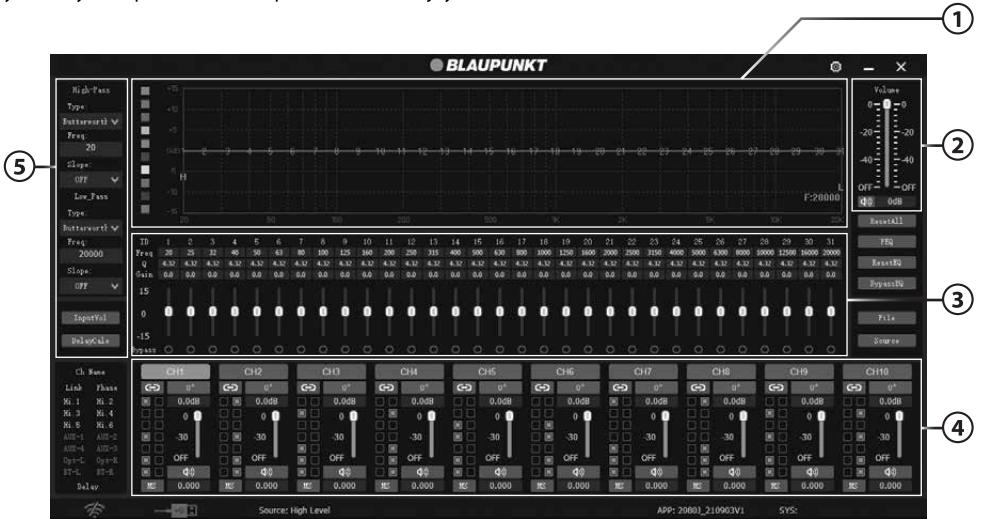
1
2
3
4
5

BLAUPUNKT

High_Pass
Type:
Butterworth
Freq:
20
Slope:
OFF
Low_Pass
Type:
Butterworth
Freq:
20000
Slope:
OFF

InputVol
DelayCalc

+15
+10
+5
0dB
-5
-10
-15
1 2 3 4 5 6 7 8 9 10 11 12 13 14 15 16 17 18 19 20 21 22 23 24 25 26 27 28 29 30 31
H
L
F:20000
20 50 100 200 500 1K 2K 5K 10K 20K

Volume
0
-20
-40
OFF
0dB

ResetAll
PEQ
ResetEQ
BypassEQ
File
Source

| ID | 1 | 2 | 3 | 4 | 5 | 6 | 7 | 8 | 9 | 10 | 11 | 12 | 13 | 14 | 15 | 16 | 17 | 18 | 19 | 20 | 21 | 22 | 23 | 24 | 25 | 26 | 27 | 28 | 29 | 30 | 31 |
|---|---|---|---|---|---|---|---|---|---|---|---|---|---|---|---|---|---|---|---|---|---|---|---|---|---|---|---|---|---|---|---|
| Freq | 20 | 25 | 32 | 40 | 50 | 63 | 80 | 100 | 125 | 160 | 200 | 250 | 315 | 400 | 500 | 630 | 800 | 1000 | 1250 | 1600 | 2000 | 2500 | 3150 | 4000 | 5000 | 6300 | 8000 | 10000 | 12500 | 16000 | 20000 |
| Q | 4.32 | 4.32 | 4.32 | 4.32 | 4.32 | 4.32 | 4.32 | 4.32 | 4.32 | 4.32 | 4.32 | 4.32 | 4.32 | 4.32 | 4.32 | 4.32 | 4.32 | 4.32 | 4.32 | 4.32 | 4.32 | 4.32 | 4.32 | 4.32 | 4.32 | 4.32 | 4.32 | 4.32 | 4.32 | 4.32 | 4.32 |
| Gain | 0.0 | 0.0 | 0.0 | 0.0 | 0.0 | 0.0 | 0.0 | 0.0 | 0.0 | 0.0 | 0.0 | 0.0 | 0.0 | 0.0 | 0.0 | 0.0 | 0.0 | 0.0 | 0.0 | 0.0 | 0.0 | 0.0 | 0.0 | 0.0 | 0.0 | 0.0 | 0.0 | 0.0 | 0.0 | 0.0 | 0.0 |

15
0
-15
Bypass

Ch Name
Link Phase
Hi.1 Hi.2
Hi.3 Hi.4
Hi.5 Hi.6
AUX-1 AUX-2
AUX-4 AUX-3
Opt-L Opt-R
ST-L ST-R
Delay

CH1 CH2 CH3 CH4 CH5 CH6 CH7 CH8 CH9 CH10
0° 0° 0° 0° 0° 0° 0° 0° 0° 0°
0.0dB 0.0dB 0.0dB 0.0dB 0.0dB 0.0dB 0.0dB 0.0dB 0.0dB 0.0dB
0 0 0 0 0 0 0 0 0 0
-30 -30 -30 -30 -30 -30 -30 -30 -30 -30
OFF OFF OFF OFF OFF OFF OFF OFF OFF OFF
MS 0.000 MS 0.000 MS 0.000 MS 0.000 MS 0.000 MS 0.000 MS 0.000 MS 0.000 MS 0.000 MS 0.000

Source: High Level
APP: 20803_210903V1
SYS: